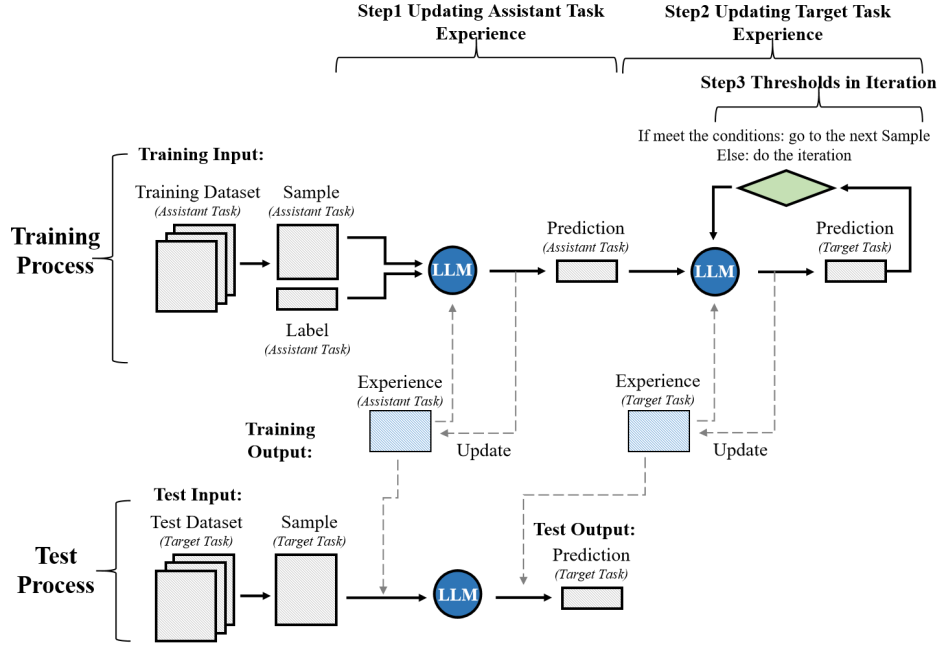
Step1 Updating Assistant Task Experience

Step2 Updating Target Task Experience

Step3 Thresholds in Iteration

If meet the conditions: go to the next Sample
Else: do the iteration

Training Process

Training Input:

Training Dataset
(Assistant Task)

Sample
(Assistant Task)

Label
(Assistant Task)

LLM

Prediction
(Assistant Task)

LLM

Prediction
(Target Task)

Experience
(Assistant Task)

Experience
(Target Task)

Training Output:

Update

Update

Test Process

Test Input:

Test Dataset
(Target Task)

Sample
(Target Task)

LLM

Test Output:

Prediction
(Target Task)